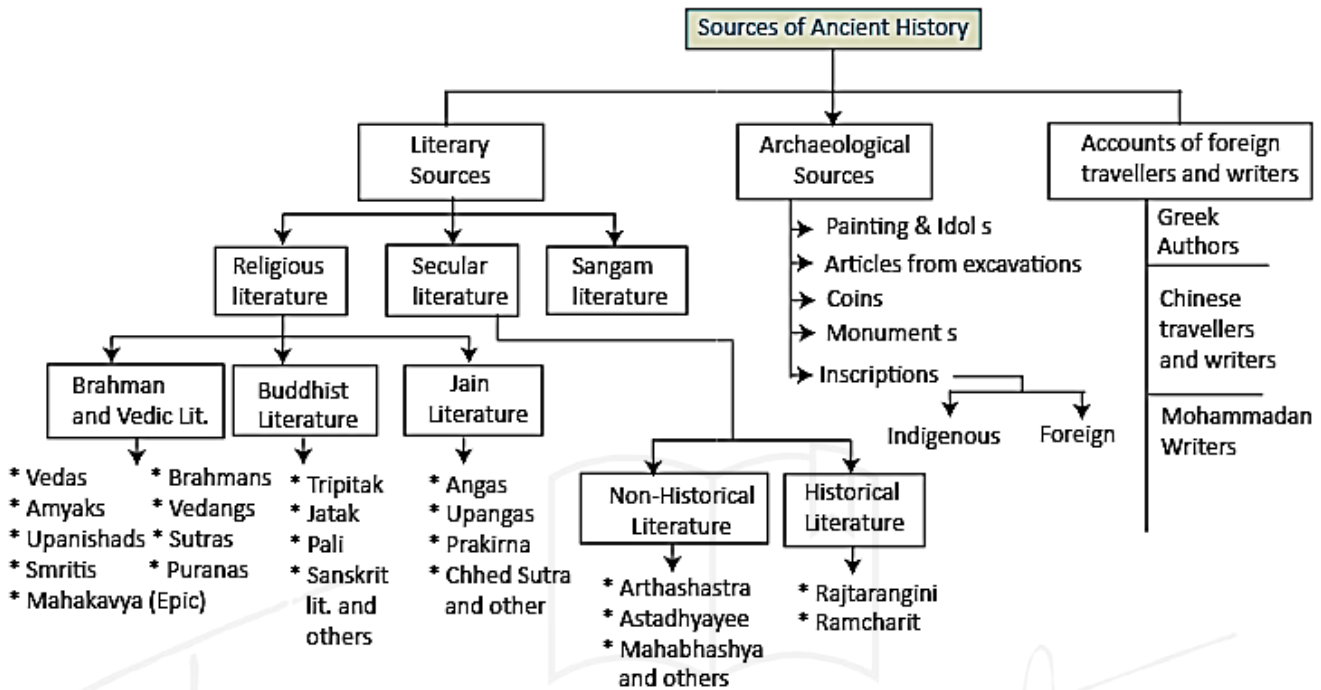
Sources of Ancient History

Literary Sources

Archaeological Sources

Accounts of foreign travellers and writers

Religious literature

Secular literature

Sangam literature

Brahman and Vedic Lit.

* Vedas
* Amyaks
* Upanishads
* Smritis
* Mahakavya (Epic)
* Brahmans
* Vedangs
* Sutras
* Puranas

Buddhist Literature

* Tripitak
* Jatak
* Pali
* Sanskrit lit. and others

Jain Literature

* Angas
* Upangas
* Prakirna
* Chhed Sutra and other

Non-Historical Literature

* Arthashastra
* Astadhyayee
* Mahabhashya and others

Historical Literature

* Rajtarangini
* Ramcharit

Painting & Idol s
Articles from excavations
Coins
Monument s
Inscriptions

Indigenous
Foreign

Greek Authors

Chinese travellers and writers

Mohammadan Writers